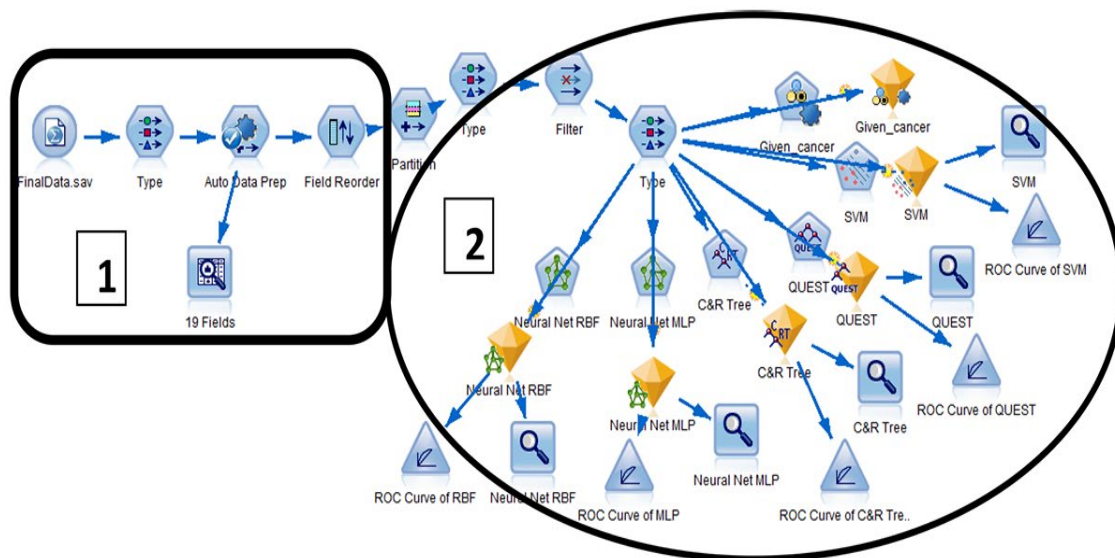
FinalData.sav

Type

Auto Data Prep

Field Reorder

19 Fields

1

Partition

Type

Filter

Type

2

Given_cancer

Given_cancer

SVM

SVM

SVM

ROC Curve of SVM

QUEST

QUEST

QUEST

QUEST

ROC Curve of QUEST

C&R Tree

C&R Tree

C&R Tree

ROC Curve of C&R Tre..

Neural Net RBF

Neural Net MLP

Neural Net RBF

Neural Net MLP

Neural Net MLP

ROC Curve of RBF

Neural Net RBF

ROC Curve of MLP